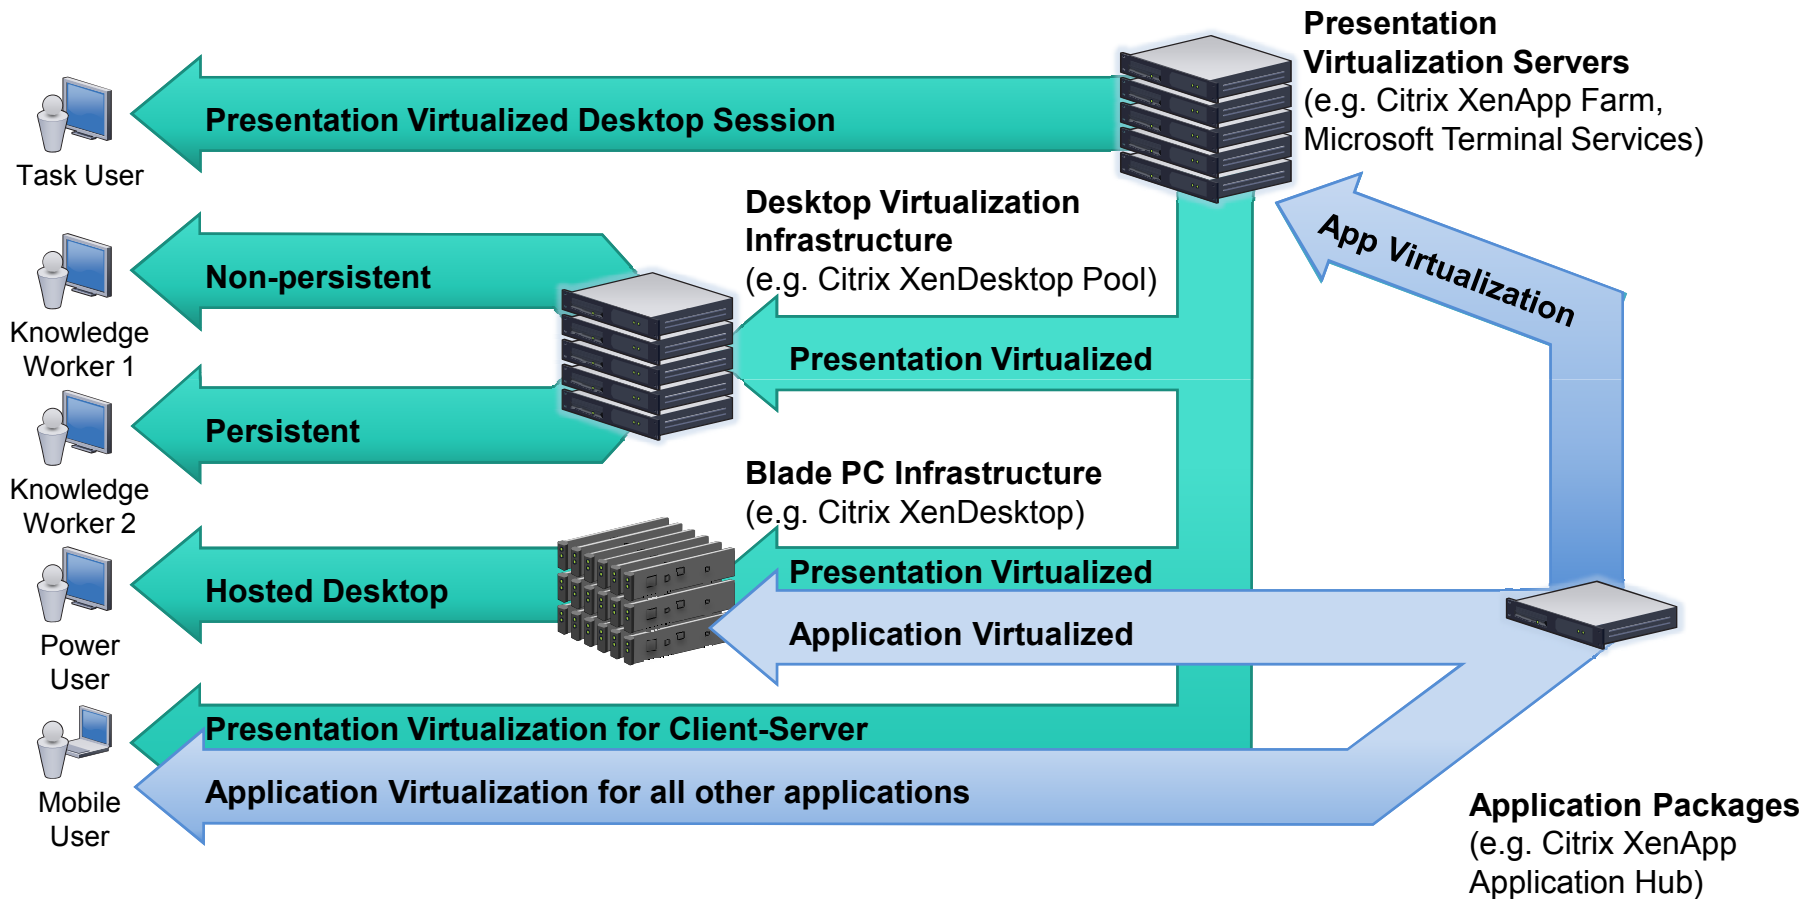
Presentation Virtualization Servers
(e.g. Citrix XenApp Farm, Microsoft Terminal Services)

Task User

Presentation Virtualized Desktop Session

Desktop Virtualization Infrastructure
(e.g. Citrix XenDesktop Pool)

App Virtualization

Knowledge Worker 1

Non-persistent

Presentation Virtualized

Knowledge Worker 2

Persistent

Blade PC Infrastructure
(e.g. Citrix XenDesktop)

Power User

Hosted Desktop

Presentation Virtualized

Application Virtualized

Mobile User

Presentation Virtualization for Client-Server

Application Virtualization for all other applications

Application Packages
(e.g. Citrix XenApp Application Hub)